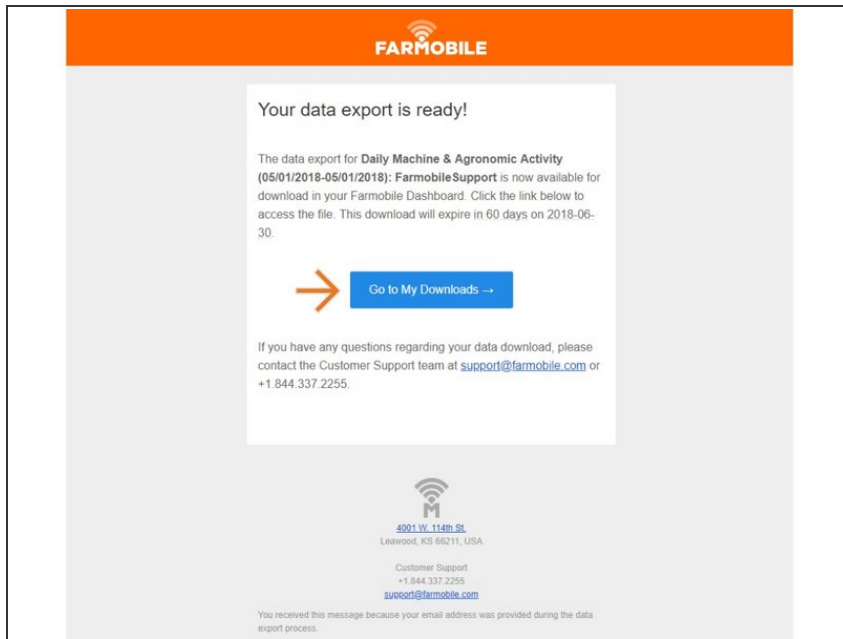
FARMOBILE

Your data export is ready!

The data export for **Daily Machine & Agronomic Activity (05/01/2018-05/01/2018): FarmobileSupport** is now available for download in your Farmobile Dashboard. Click the link below to access the file. This download will expire in 60 days on 2018-06-30.

Go to My Downloads →

If you have any questions regarding your data download, please contact the Customer Support team at support@farmobile.com or +1.844.337.2255.

M

4001 W. 114th St.
Leawood, KS 66211, USA

Customer Support
+1.844.337.2255
support@farmobile.com

You received this message because your email address was provided during the data export process.